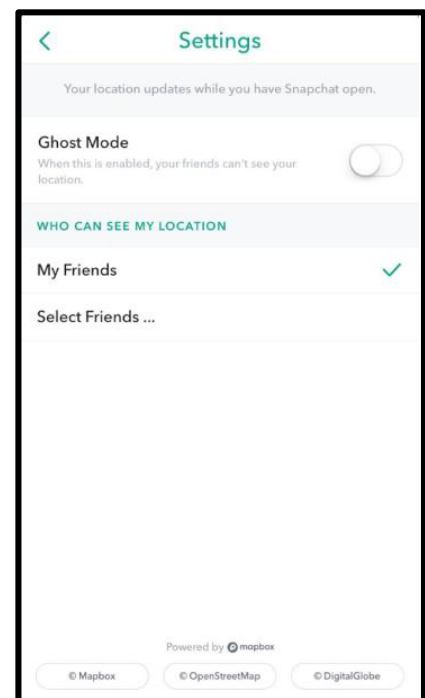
Settings

Your location updates while you have Snapchat open.

Ghost Mode
When this is enabled, your friends can't see your location.

WHO CAN SEE MY LOCATION

My Friends

Select Friends ...

Powered by mapbox

© Mapbox

© OpenStreetMap

© DigitalGlobe